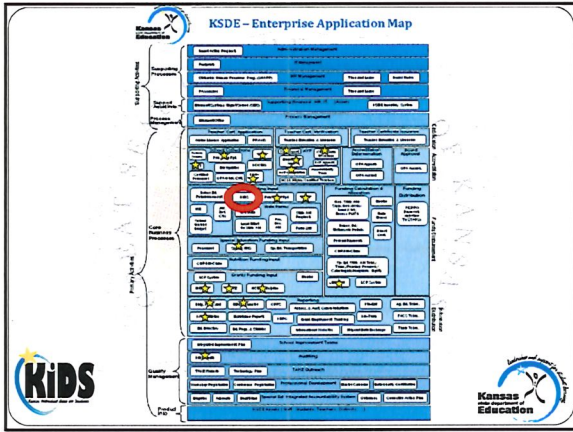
KSDE – Enterprise Application Map

Kansas state department of Education

Supporting Processes

Support Activities

Process Management

Core Business Processes

Quality Management

Product Mgt

Auditing

KIDS

Kansas state department of Education